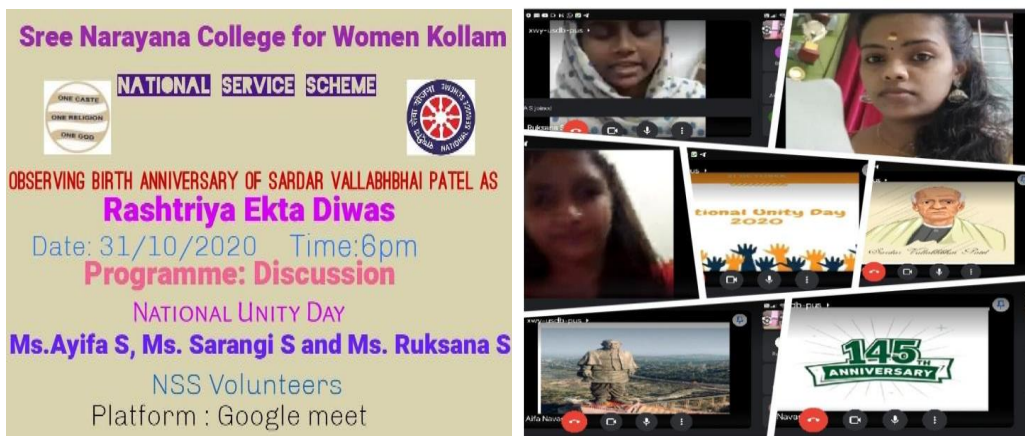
Sree Narayana College for Women Kollam

NATIONAL SERVICE SCHEME

ONE CASTE
ONE RELIGION
ONE GOD

NATIONAL SERVICE

OBSERVING BIRTH ANNIVERSARY OF SARDAR VALLABHBHAI PATEL AS

Rashtriya Ekta Diwas

Date: 31/10/2020 Time:6pm

Programme: Discussion

NATIONAL UNITY DAY

Ms.Ayifa S, Ms. Sarangi S and Ms. Ruksana S

NSS Volunteers

Platform : Google meet

Ruksana

tional Unity Day
2020

Sardar Vallabhbhai Patel

Alfa Nava

Nava

145TH ANNIVERSARY